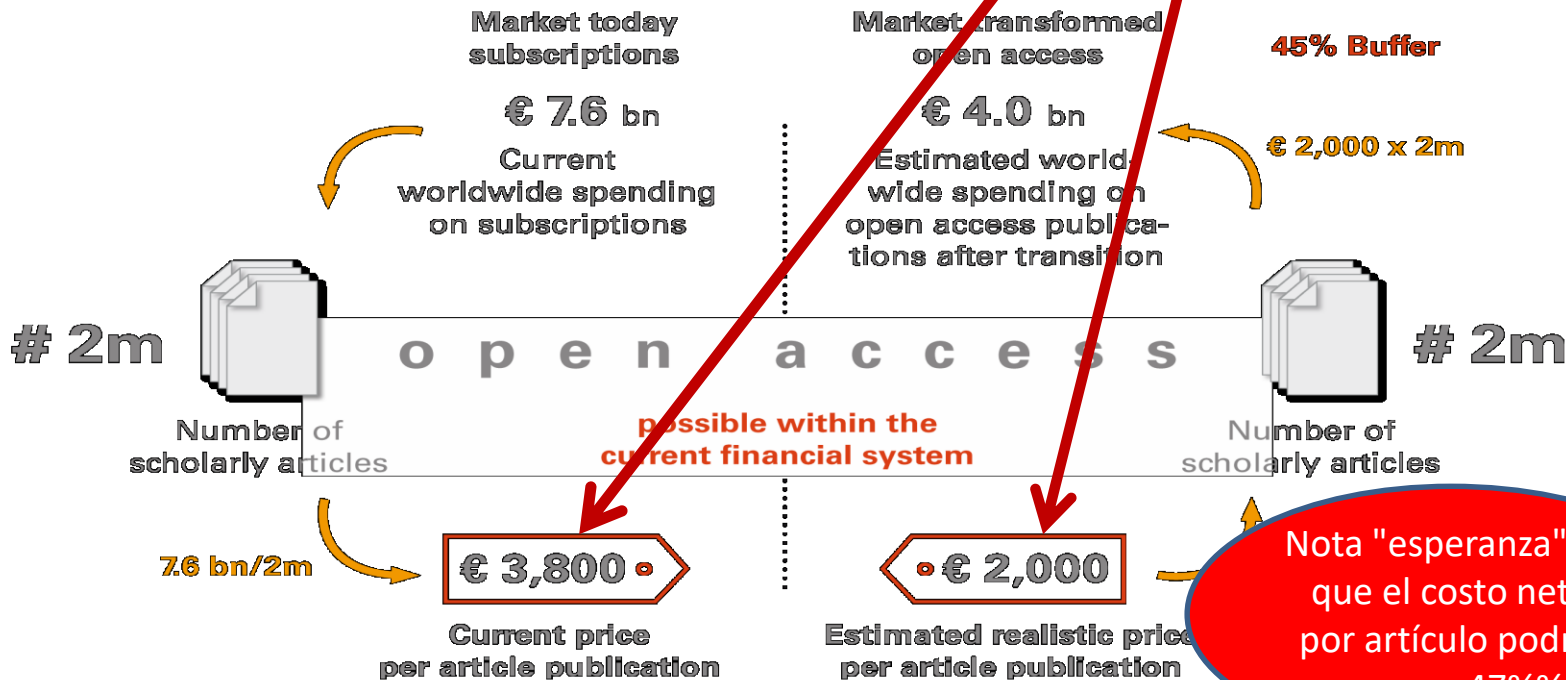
Market today subscriptions

€ 7.6 bn

Current worldwide spending on subscriptions

Market transformed open access

€ 4.0 bn

Estimated worldwide spending on open access publications after transition

45% Buffer

€ 2,000 x 2m

# 2m

Number of scholarly articles

o p e n a c c e s s

possible within the current financial system

# 2m

Number of scholarly articles

7.6 bn/2m

€ 3,800

Current price per article publication

€ 2,000

Estimated realistic price per article publication

Nota "esperanza" que el costo net por artículo podr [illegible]